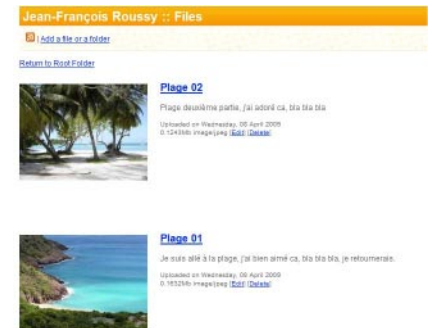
Jean-François Roussy :: Files

| Add a file or a folder

Return to Root Folder

Plage 02

Plage deuxième partie, j'ai adoré ca, bla bla bla

Uploaded on Wednesday, 08 April 2009
0.1243Mb image/jpeg [Edit] [Delete]

Plage 01

Je suis allé à la plage, j'ai bien aimé ca, bla bla bla, je retournerais.

Uploaded on Wednesday, 08 April 2009
0.1632Mb image/jpeg [Edit] [Delete]